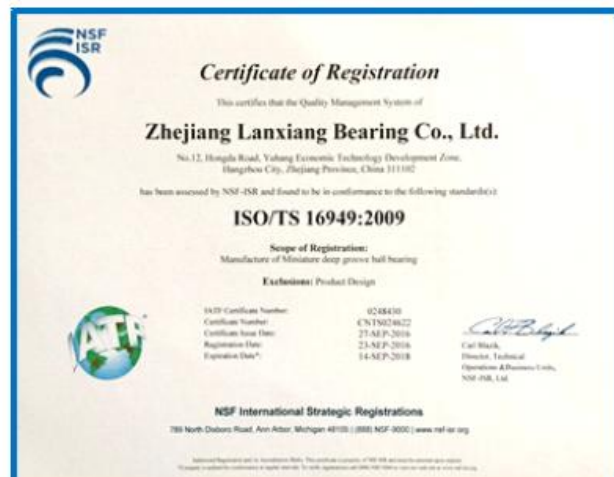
NSF ISR

Certificate of Registration

This certifies that the Quality Management System of

Zhejiang Lanxiang Bearing Co., Ltd.

No.12, Hongda Road, Yuhang Economic Technology Development Zone, Hangzhou City, Zhejiang Province, China 311102

has been assessed by NSF-ISR and found to be in conformance to the following standard(s):

ISO/TS 16949:2009

Scope of Registration:
Manufacture of Miniature deep groove ball bearing

Exclusions: Product Design

IATF

| | |
|---|---|
| IATF Certificate Number: | 0248430 |
| Certificate Number: | CNTS024622 |
| Certificate Issue Date: | 27-SEP-2016 |
| Registration Date: | 23-SEP-2016 |
| Expiration Date*: | 14-SEP-2018 |

Carl Blazik, Director, Technical Operations & Business Units, NSF-ISR, Ltd.

NSF International Strategic Registrations

789 North Dixboro Road, Ann Arbor, Michigan 48105 | (888) NSF-9000 | www.nsf-isr.org

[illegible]
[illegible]